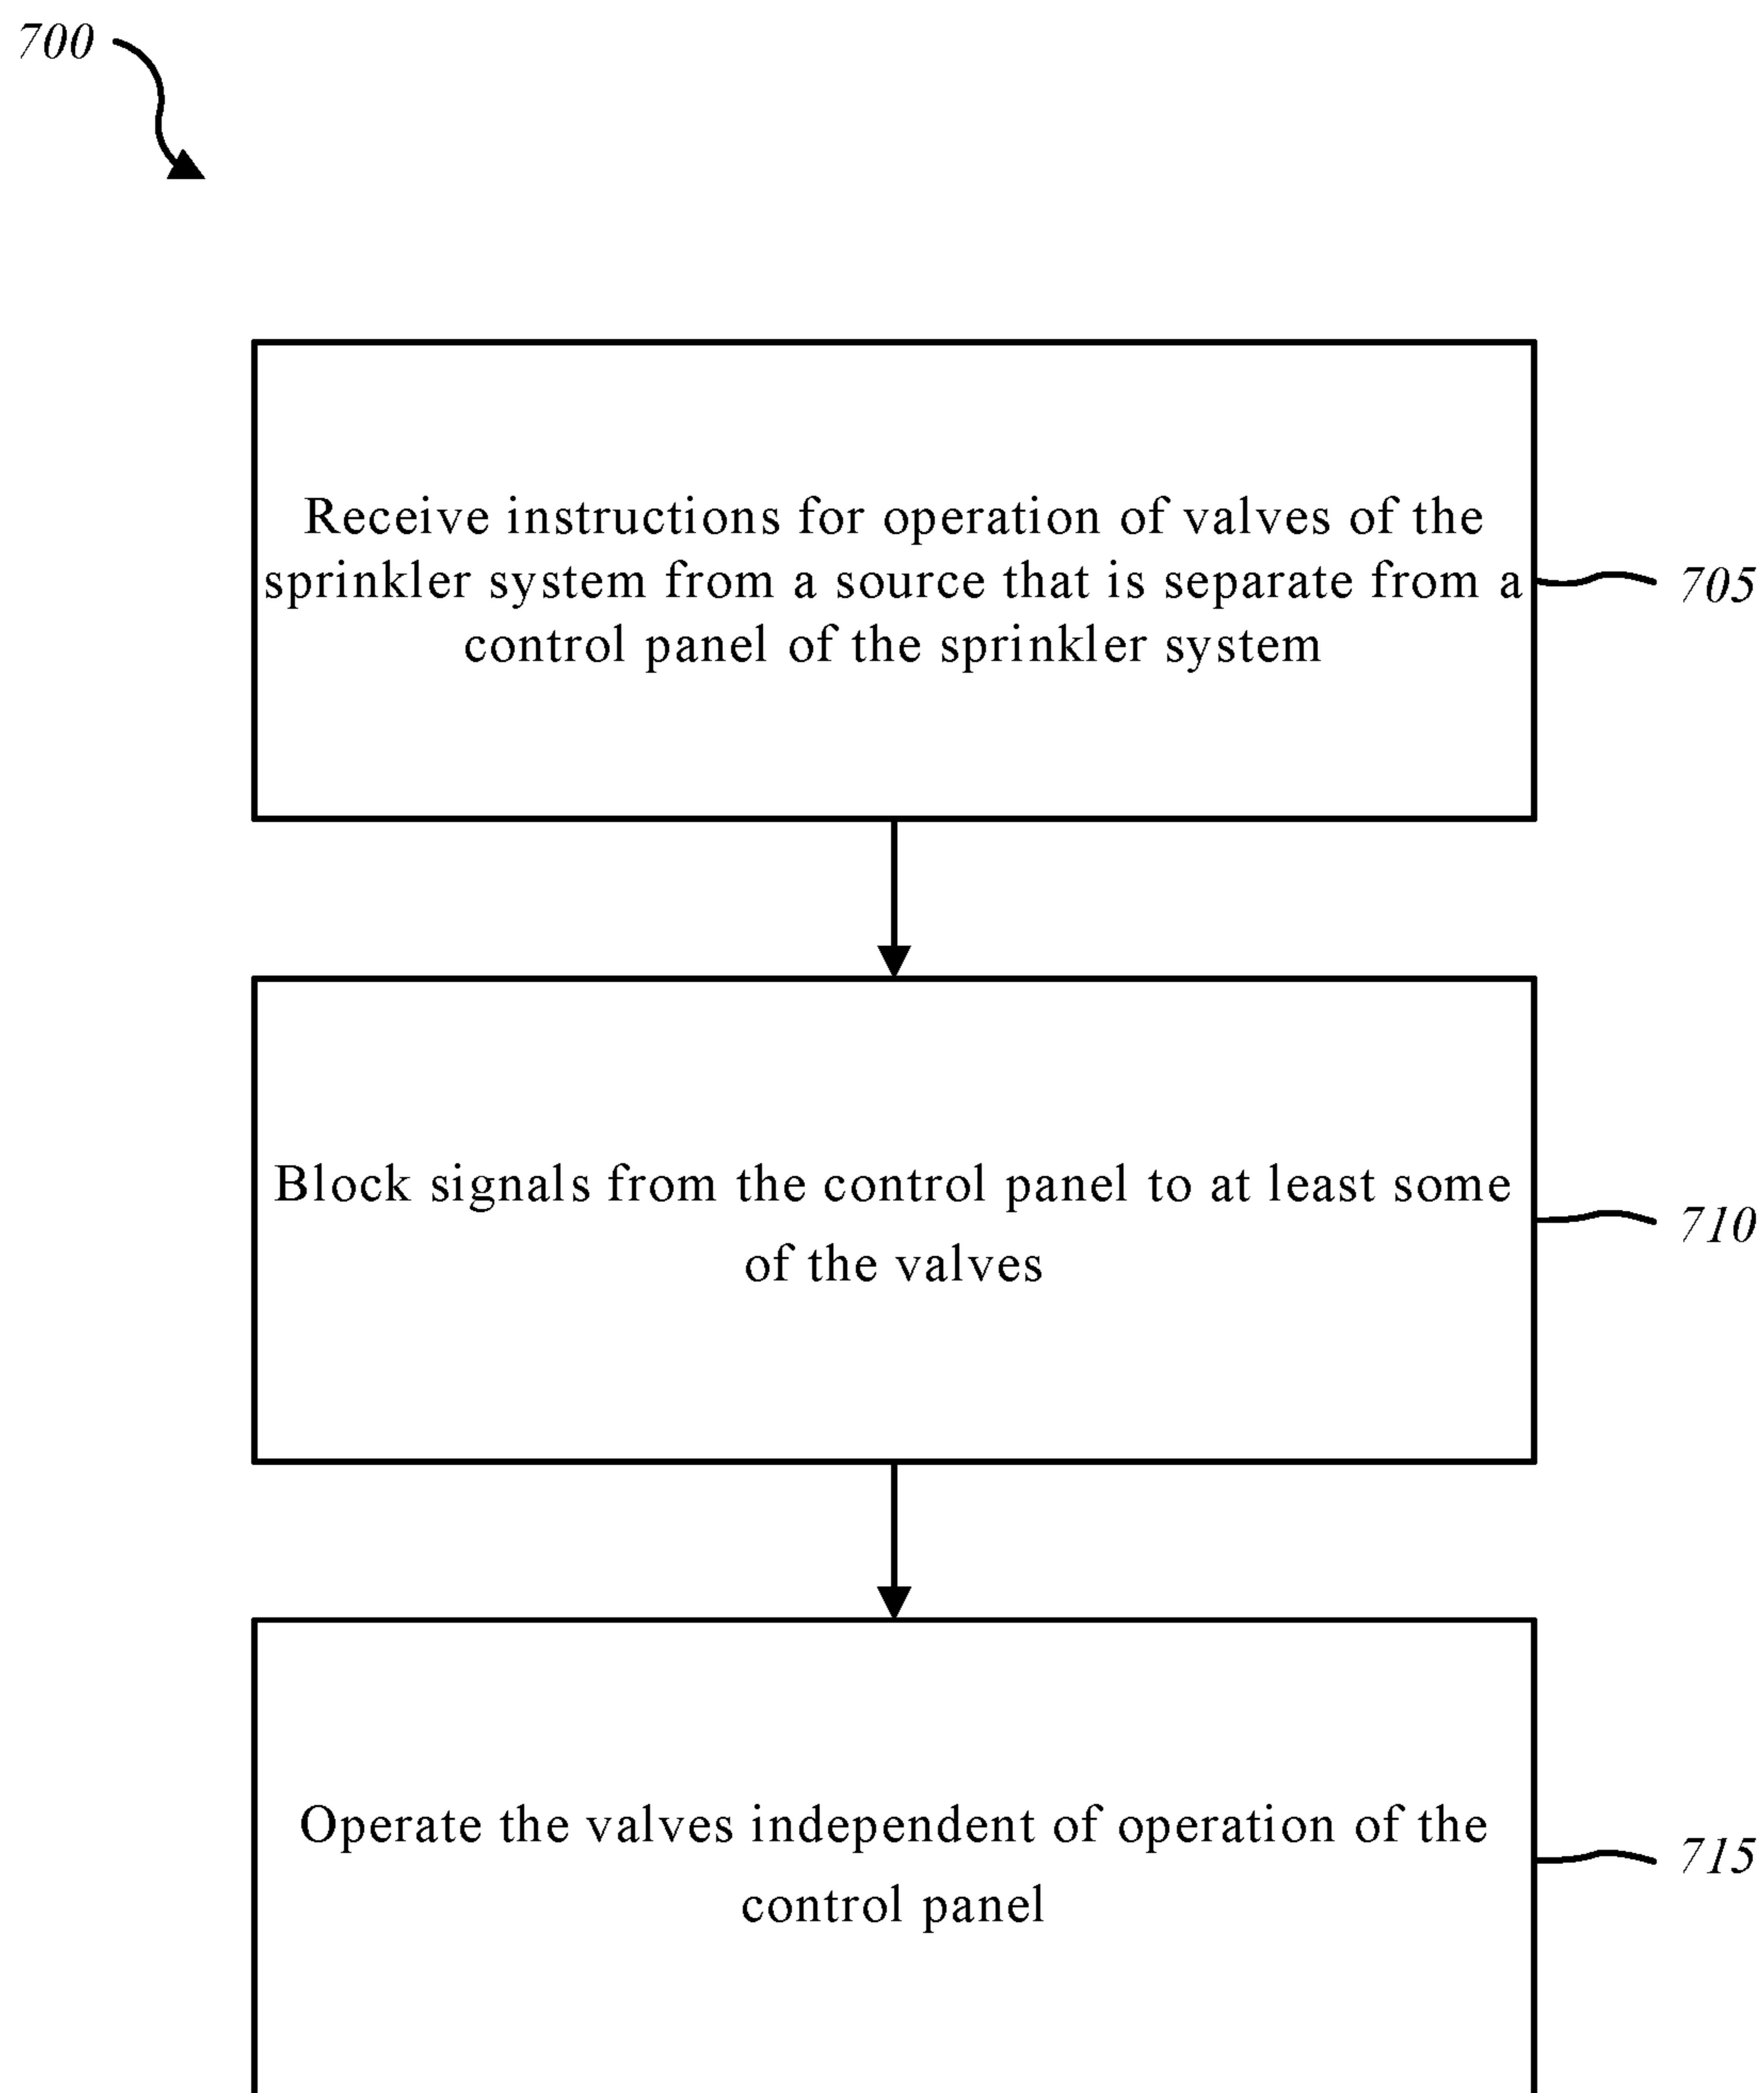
700

Receive instructions for operation of valves of the sprinkler system from a source that is separate from a control panel of the sprinkler system

705

Block signals from the control panel to at least some of the valves

710

Operate the valves independent of operation of the control panel

715